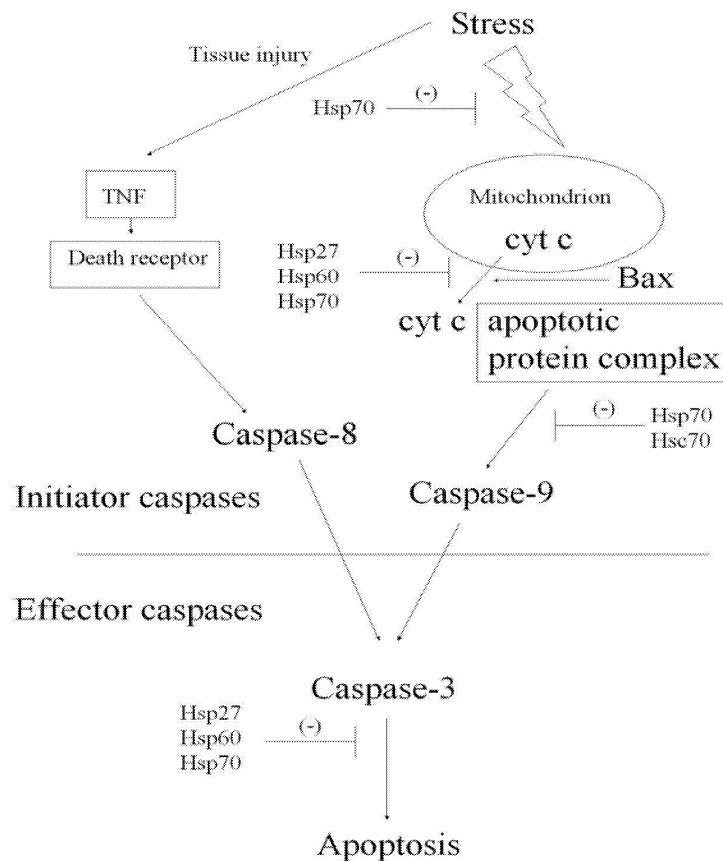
Stress

Tissue injury

Hsp70 (-)

TNF

Mitochondrion

cyt c

Death receptor

Hsp27
Hsp60
Hsp70
(-)

Bax

cyt c apoptotic protein complex

Caspase-8

(-) Hsp70
Hsc70

Initiator caspases

Caspase-9

Effector caspases

Caspase-3

Hsp27
Hsp60
Hsp70
(-)

Apoptosis